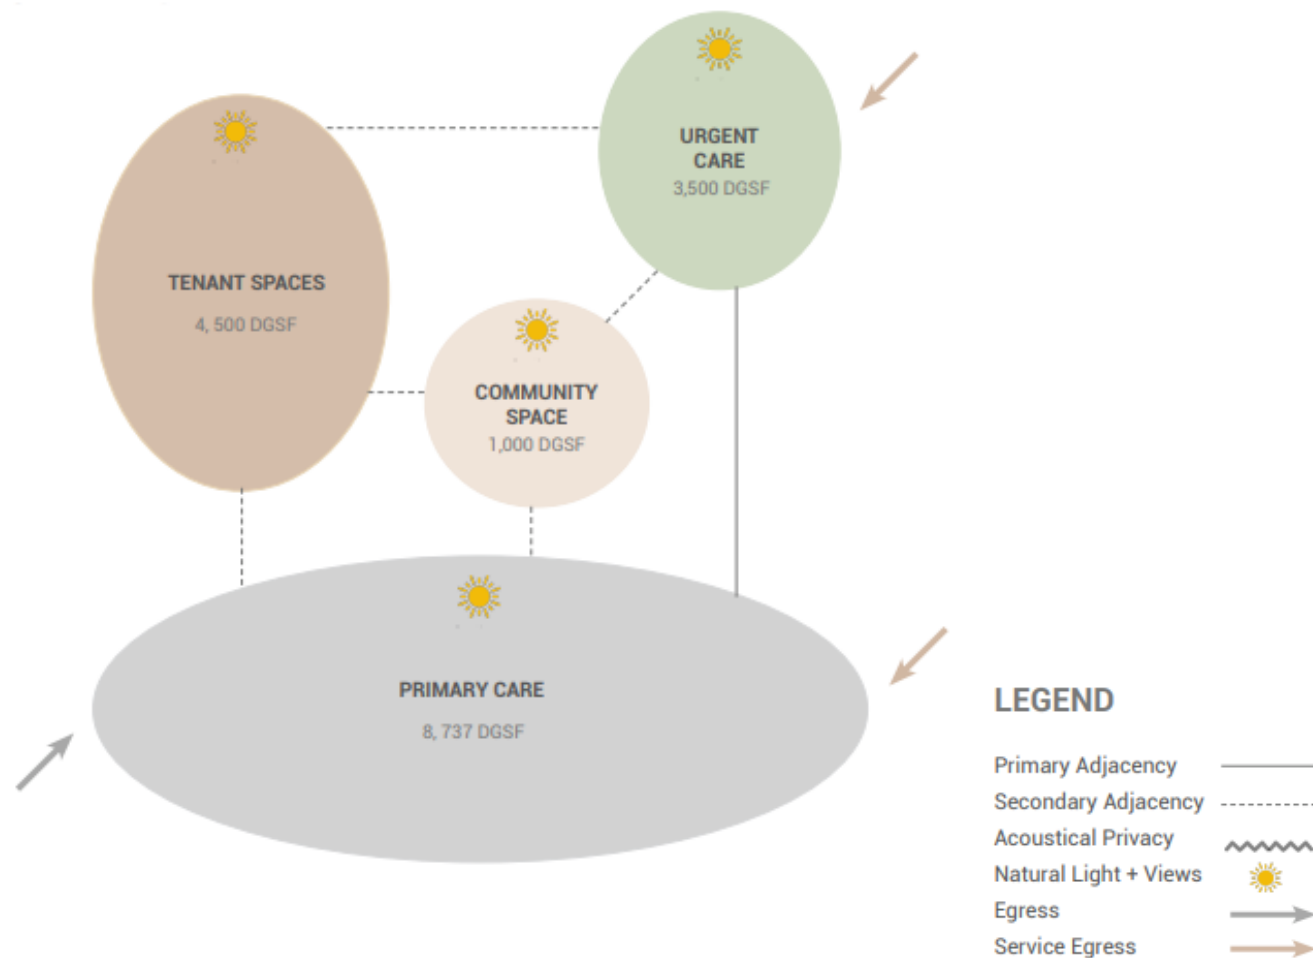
URGENT CARE
3,500 DGSF

TENANT SPACES
4, 500 DGSF

COMMUNITY SPACE
1,000 DGSF

PRIMARY CARE
8, 737 DGSF

LEGEND
Primary Adjacency
Secondary Adjacency
Acoustical Privacy
Natural Light + Views
Egress
Service Egress